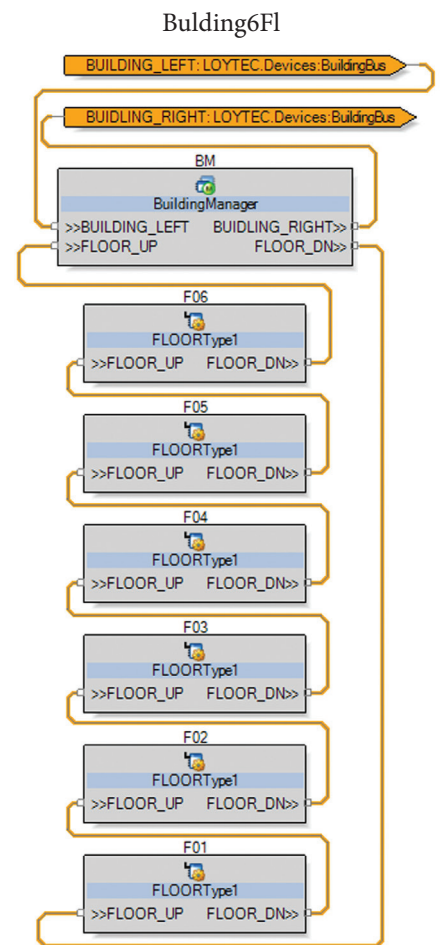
Bulding6Fl

BUILDING_LEFT: LOYTEC.Devices:BuildingBus

BUIDLING_RIGHT: LOYTEC.Devices:BuildingBus

BM
BuildingManager
>>BUILDING_LEFT BUIDLING_RIGHT>>
>>FLOOR_UP FLOOR_DN>>

F06
FLOORType1
>>FLOOR_UP FLOOR_DN>>

F05
FLOORType1
>>FLOOR_UP FLOOR_DN>>

F04
FLOORType1
>>FLOOR_UP FLOOR_DN>>

F03
FLOORType1
>>FLOOR_UP FLOOR_DN>>

F02
FLOORType1
>>FLOOR_UP FLOOR_DN>>

F01
FLOORType1
>>FLOOR_UP FLOOR_DN>>